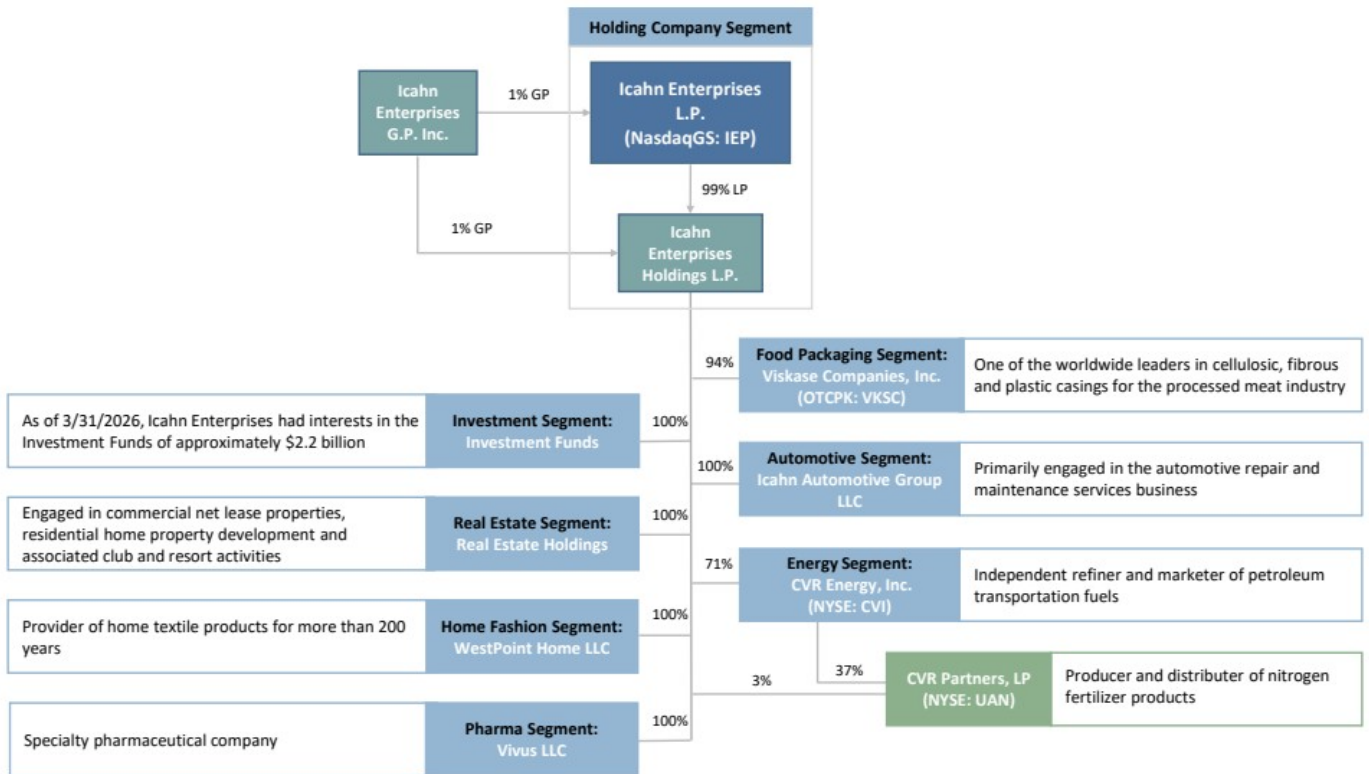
Holding Company Segment

Icahn Enterprises G.P. Inc.

1% GP

Icahn Enterprises L.P. (NasdaqGS: IEP)

99% LP

1% GP

Icahn Enterprises Holdings L.P.

94%

Food Packaging Segment: Viskase Companies, Inc. (OTCPK: VKSC)

One of the worldwide leaders in cellulosic, fibrous and plastic casings for the processed meat industry

As of 3/31/2026, Icahn Enterprises had interests in the Investment Funds of approximately $2.2 billion

Investment Segment: Investment Funds

100%

100%

Automotive Segment: Icahn Automotive Group LLC

Primarily engaged in the automotive repair and maintenance services business

Engaged in commercial net lease properties, residential home property development and associated club and resort activities

Real Estate Segment: Real Estate Holdings

100%

71%

Energy Segment: CVR Energy, Inc. (NYSE: CVI)

Independent refiner and marketer of petroleum transportation fuels

Provider of home textile products for more than 200 years

Home Fashion Segment: WestPoint Home LLC

100%

37%

3%

CVR Partners, LP (NYSE: UAN)

Producer and distributer of nitrogen fertilizer products

Specialty pharmaceutical company

Pharma Segment: Vivus LLC

100%